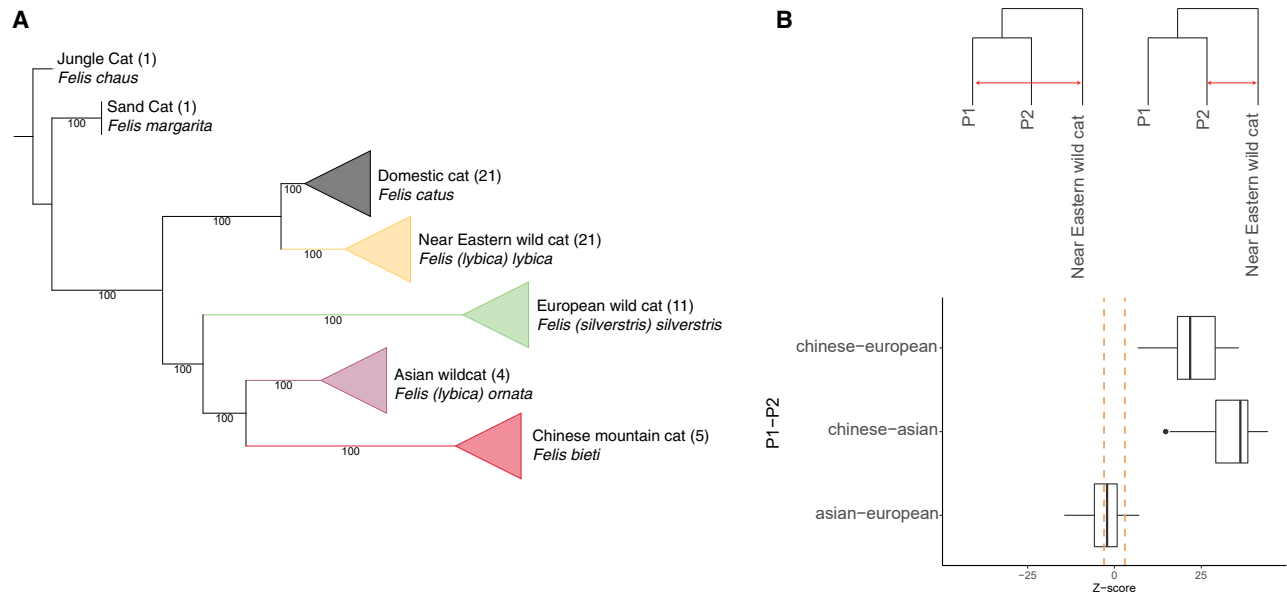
A

Jungle Cat (1)
*Felis chaus*

Sand Cat (1)
*Felis margarita*

100

Domestic cat (21)
*Felis catus*

100

100

Near Eastern wild cat (21)
*Felis (lybica) lybica*

100

100

European wild cat (11)
*Felis (silverstris) silverstris*

100

100

Asian wildcat (4)
*Felis (lybica) ornata*

100

100

Chinese mountain cat (5)
*Felis bieti*

100

B

P1 P2 Near Eastern wild cat

P1 P2 Near Eastern wild cat

P1−P2

chinese−european

chinese−asian

asian−european

−25 0 25

Z−score